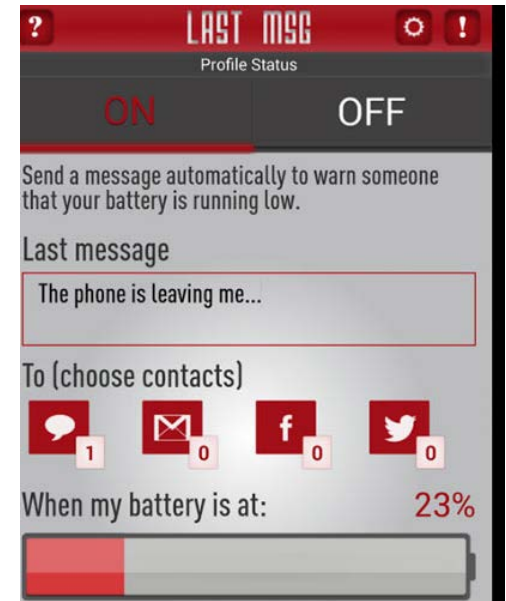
? LAST MSG !

Profile Status

ON OFF

Send a message automatically to warn someone that your battery is running low.

Last message

The phone is leaving me...

To (choose contacts)

1 0 f 0 0

When my battery is at: 23%